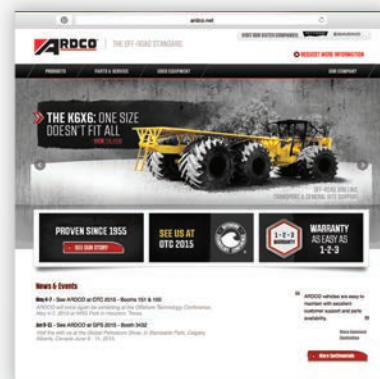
ardco.net

ARDCO | THE OFF-ROAD STANDARD

VISIT OUR RATED EQUIPMENT

REQUEST MORE INFORMATION

PRODUCTS | PARTS & SERVICE | USED EQUIPMENT | OUR COMPANY

THE K6X6: ONE SIZE DOESN'T FIT ALL

OFF-ROAD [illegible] TRANSPORT & GENERAL SITE SUPPORT

PROVEN SINCE 1955

SEE OUR STORY

SEE US AT OTC 2015

WARRANTY AS EASY AS 1-2-3

1-2-3 WARRANTY

News & Events

May 4-7 - See ARDCO at OTC 2015 - Booths 151 & 160

Jun 9-12 - See ARDCO at GPS 2015 - Booth 3432

ARDCO vehicles are easy to maintain with excellent customer support and parts availability.

More testimonials